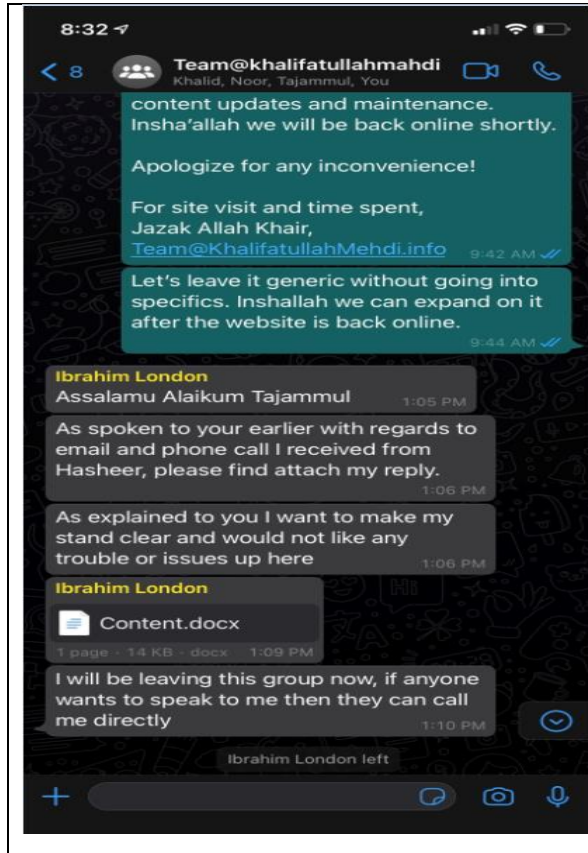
8:32

8

Team@khalifatullahmahdi
Khalid, Noor, Tajammul, You

content updates and maintenance. Insha'allah we will be back online shortly.

Apologize for any inconvenience!

For site visit and time spent,
Jazak Allah Khair,
Team@KhalifatullahMehdi.info 9:42 AM

Let's leave it generic without going into specifics. Inshallah we can expand on it after the website is back online. 9:44 AM

Ibrahim London
Assalamu Alaikum Tajammul 1:05 PM

As spoken to your earlier with regards to email and phone call I received from Hasheer, please find attach my reply. 1:06 PM

As explained to you I want to make my stand clear and would not like any trouble or issues up here 1:06 PM

Ibrahim London
Content.docx
1 page · 14 KB · docx 1:09 PM

I will be leaving this group now, if anyone wants to speak to me then they can call me directly 1:10 PM

Ibrahim London left